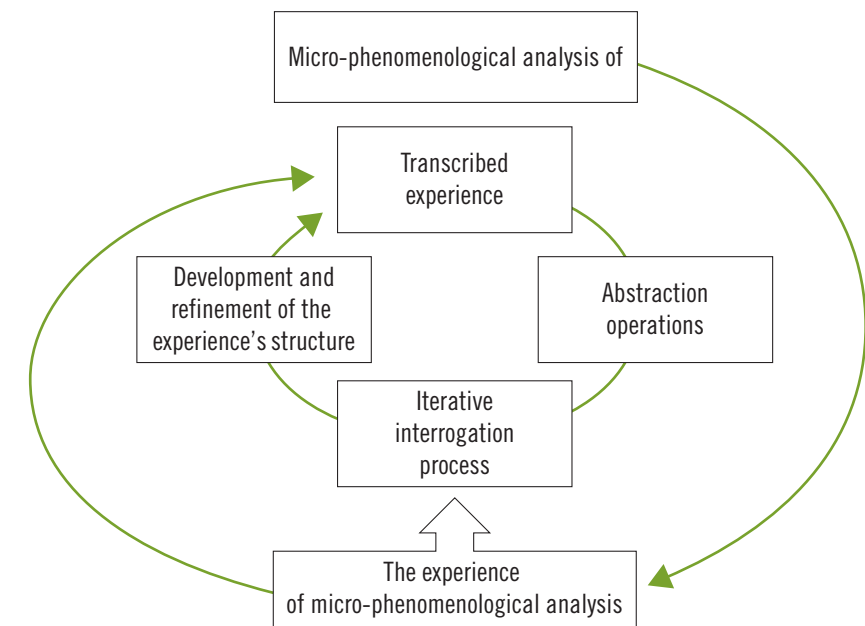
Micro-phenomenological analysis of

Transcribed experience

Development and refinement of the experience’s structure

Abstraction operations

Iterative interrogation process

The experience of micro-phenomenological analysis